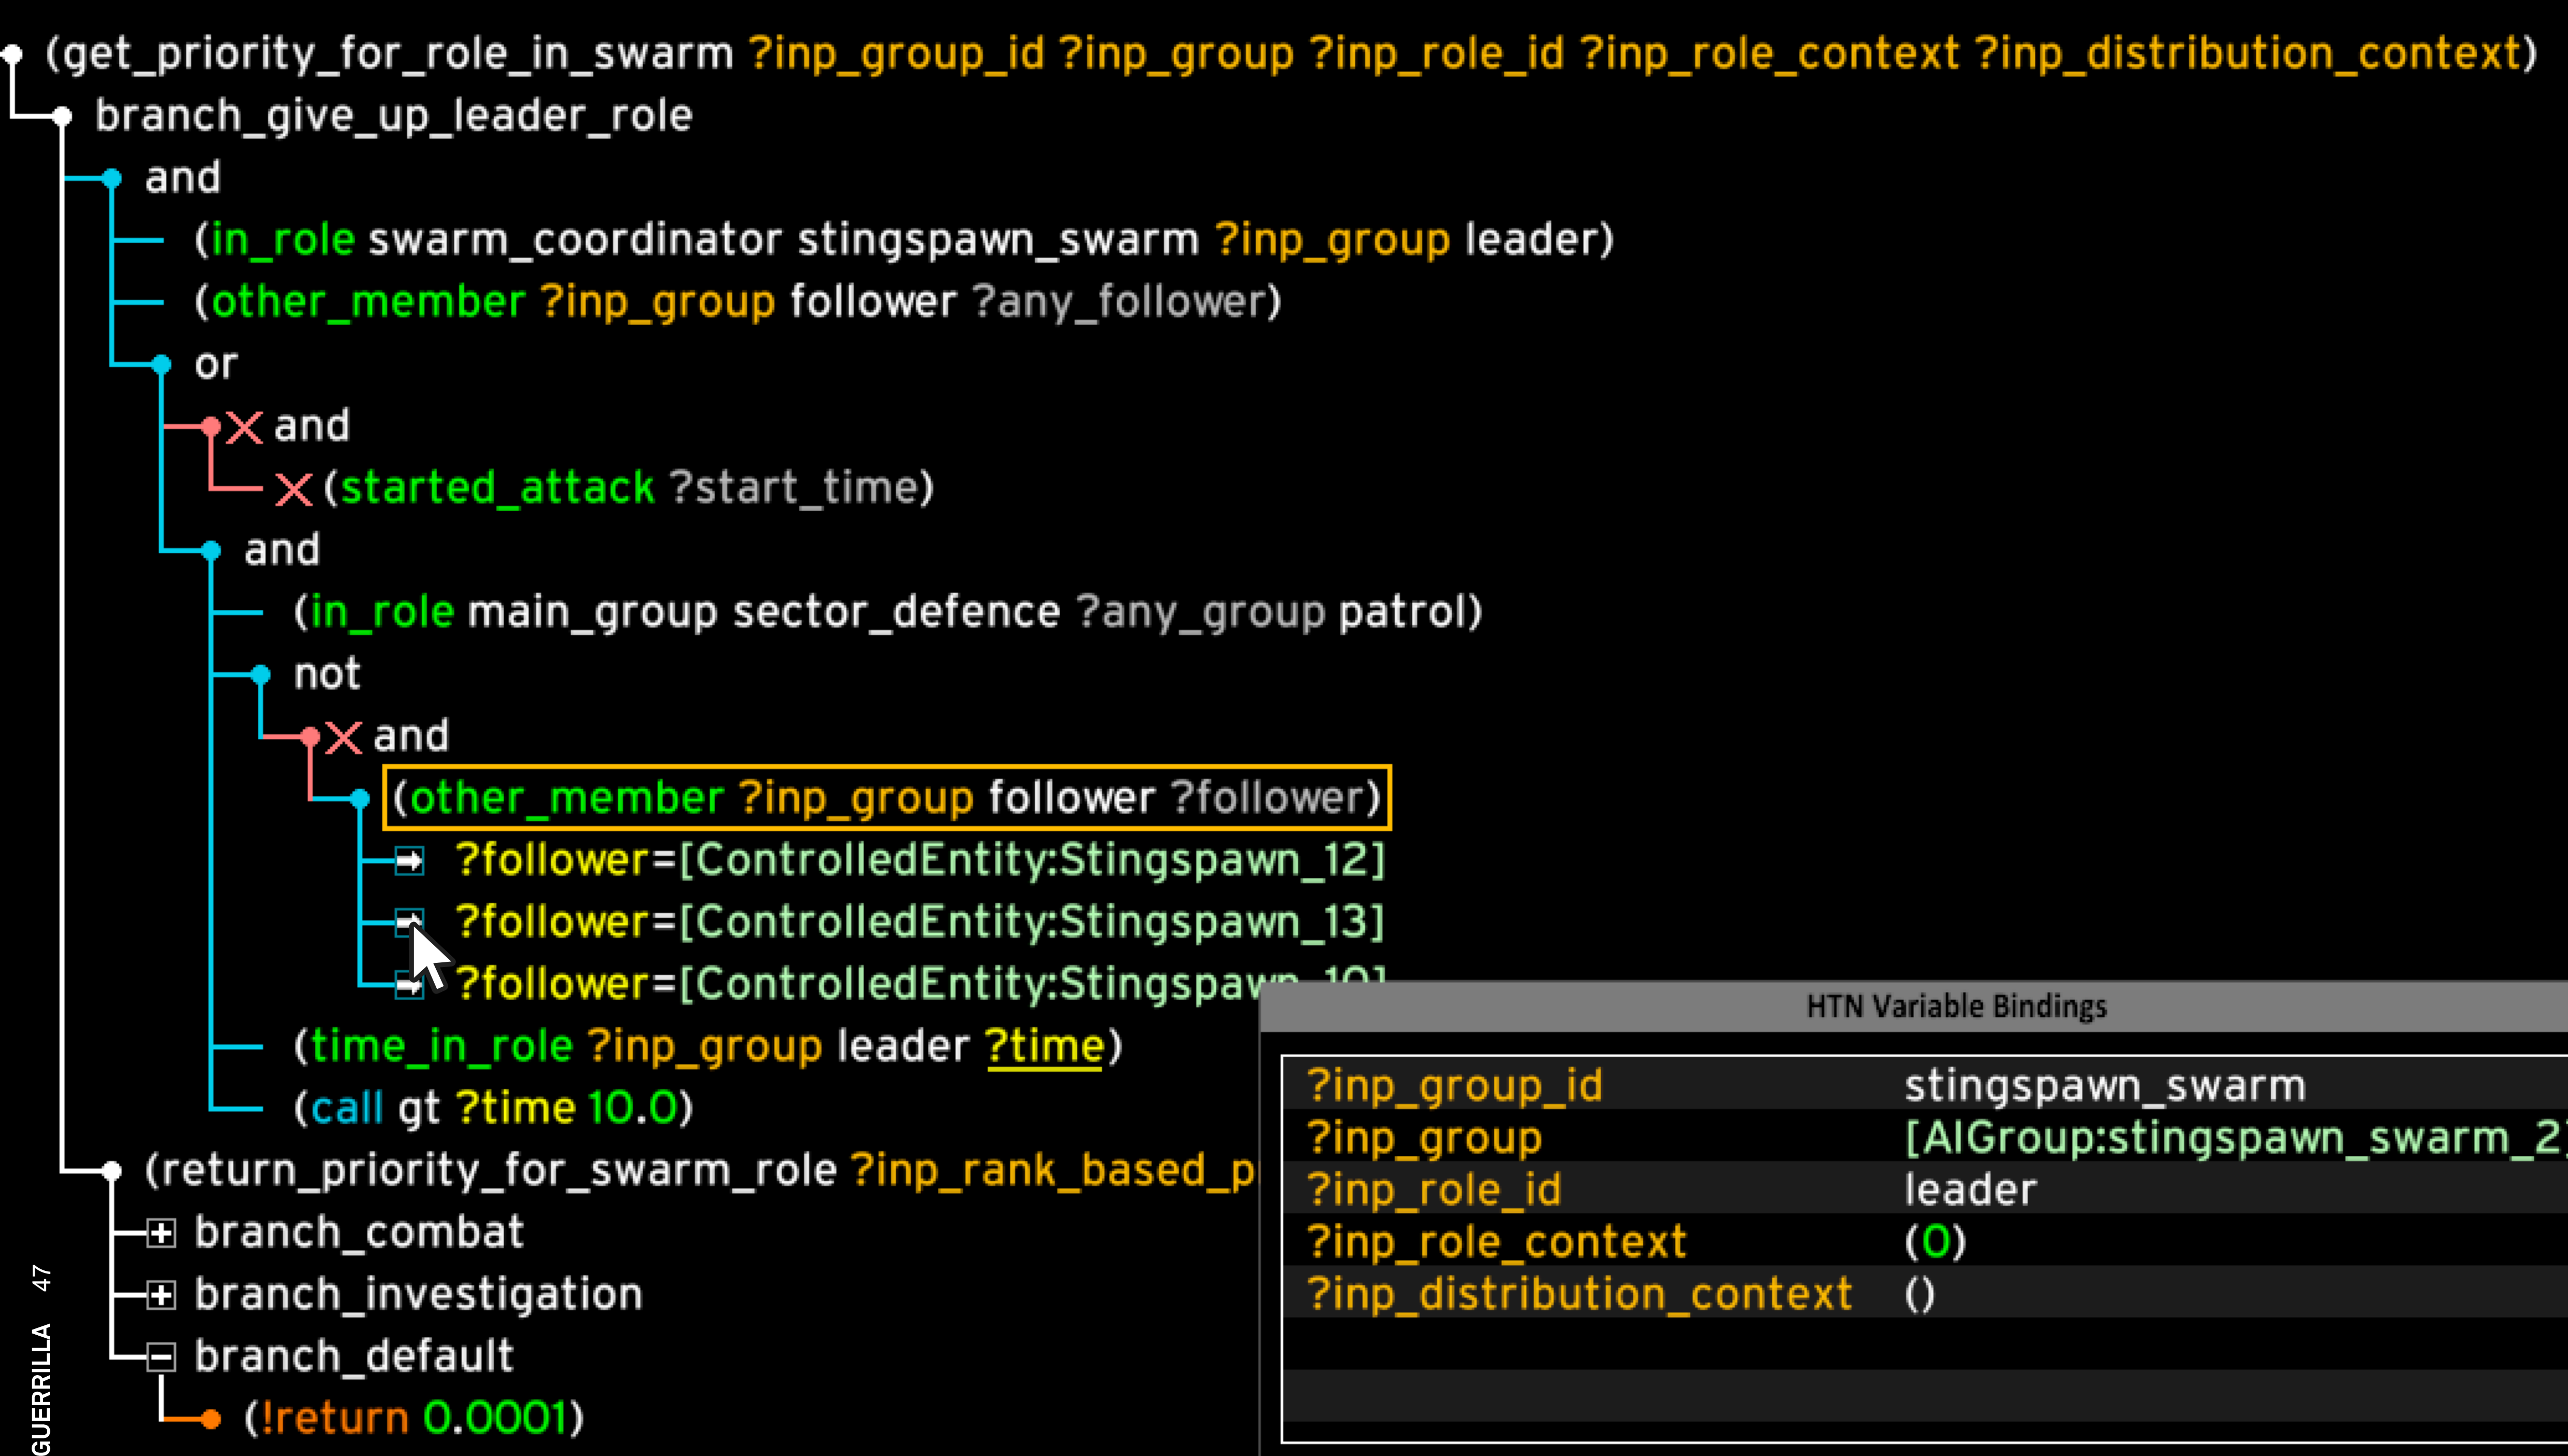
(get_priority_for_role_in_swarm ?inp_group_id ?inp_group ?inp_role_id ?inp_role_context ?inp_distribution_context)
branch_give_up_leader_role
and
(in_role swarm_coordinator stingspawn_swarm ?inp_group leader)
(other_member ?inp_group follower ?any_follower)
or
and
(started_attack ?start_time)
and
(in_role main_group sector_defence ?any_group patrol)
not
and
(other_member ?inp_group follower ?follower)
?follower=[ControlledEntity:Stingspawn_12]
?follower=[ControlledEntity:Stingspawn_13]
?follower=[ControlledEntity:Stingspaw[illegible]
(time_in_role ?inp_group leader ?time)
(call gt ?time 10.0)
(return_priority_for_swarm_role ?inp_rank_based_p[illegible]
branch_combat
branch_investigation
branch_default
(!return 0.0001)

HTN Variable Bindings

| | |
|---|---|
| ?inp_group_id | stingspawn_swarm |
| ?inp_group | [AIGroup:stingspawn_swarm_2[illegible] |
| ?inp_role_id | leader |
| ?inp_role_context | (0) |
| ?inp_distribution_context | () |

GUERRILLA 47